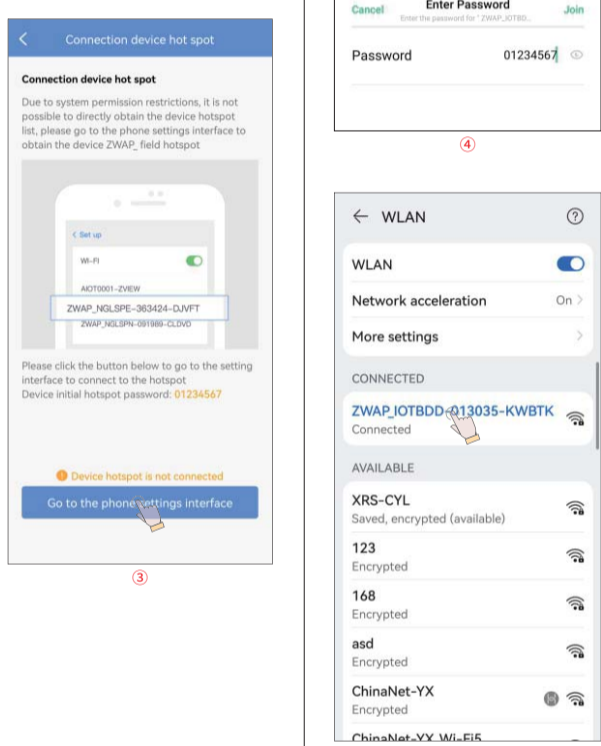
Connection device hot spot

Connection device hot spot

Due to system permission restrictions, it is not possible to directly obtain the device hotspot list, please go to the phone settings interface to obtain the device ZWAP_ field hotspot

< Set up

Wi-Fi

AIOT0001-ZVIEW

ZWAP_NGLSPE-363424-DJVFT

ZWAP_NGLSPN-091989-CLDVD

Please click the button below to go to the setting interface to connect to the hotspot

Device initial hotspot password: 01234567

Device hotspot is not connected

Go to the phone settings interface

③

Cancel Enter Password Join

Enter the password for "ZWAP_IOTBD...

Password 01234567

④

← WLAN

WLAN

Network acceleration On >

More settings >

CONNECTED

ZWAP_IOTBDD-013035-KWBTK

Connected

AVAILABLE

XRS-CYL

Saved, encrypted (available)

123

Encrypted

168

Encrypted

asd

Encrypted

ChinaNet-YX

Encrypted

ChinaNet-YX Wi-Fi5